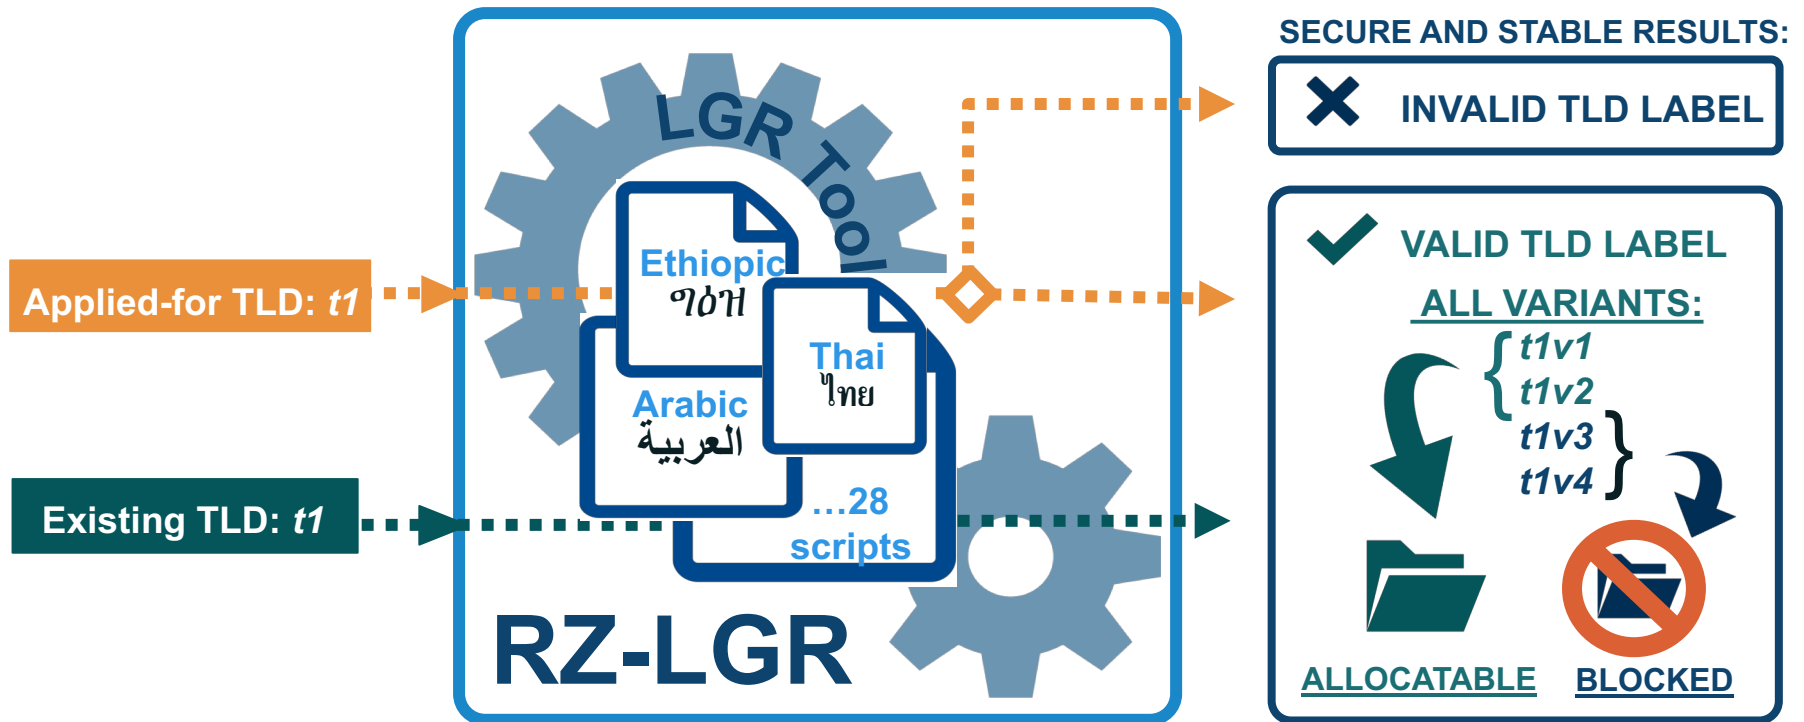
Applied-for TLD: t1

Existing TLD: t1

LGR Tool

Ethiopic
ግዕዝ

Arabic
العربية

Thai
ไทย

...28 scripts

RZ-LGR

SECURE AND STABLE RESULTS:

INVALID TLD LABEL

VALID TLD LABEL

ALL VARIANTS:

t1v1
t1v2
t1v3
t1v4

ALLOCATABLE

BLOCKED